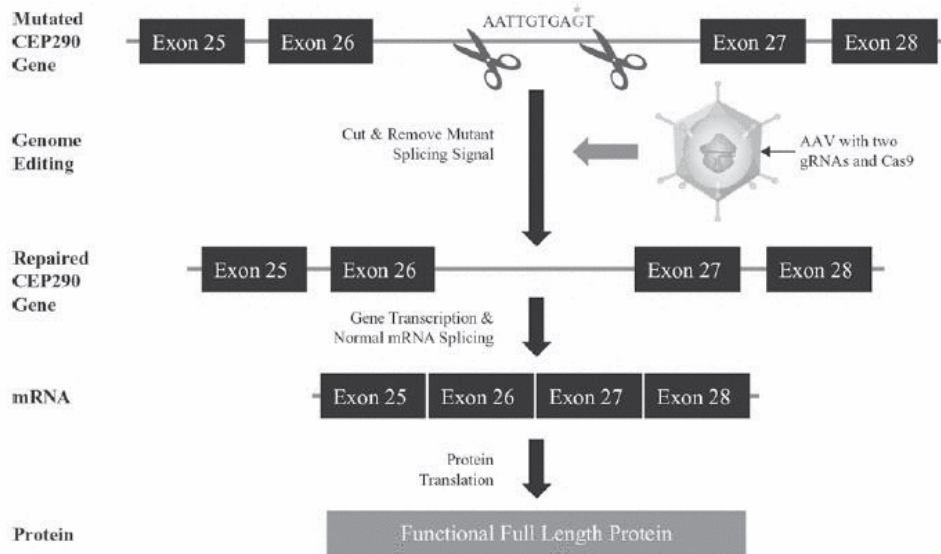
Mutated CEP290 Gene

Exon 25 Exon 26 AATTGTGAGT Exon 27 Exon 28

Genome Editing

Cut & Remove Mutant Splicing Signal

AAV with two gRNAs and Cas9

Repaired CEP290 Gene

Exon 25 Exon 26 Exon 27 Exon 28

Gene Transcription & Normal mRNA Splicing

mRNA

Exon 25 Exon 26 Exon 27 Exon 28

Protein Translation

Protein

Functional Full Length Protein